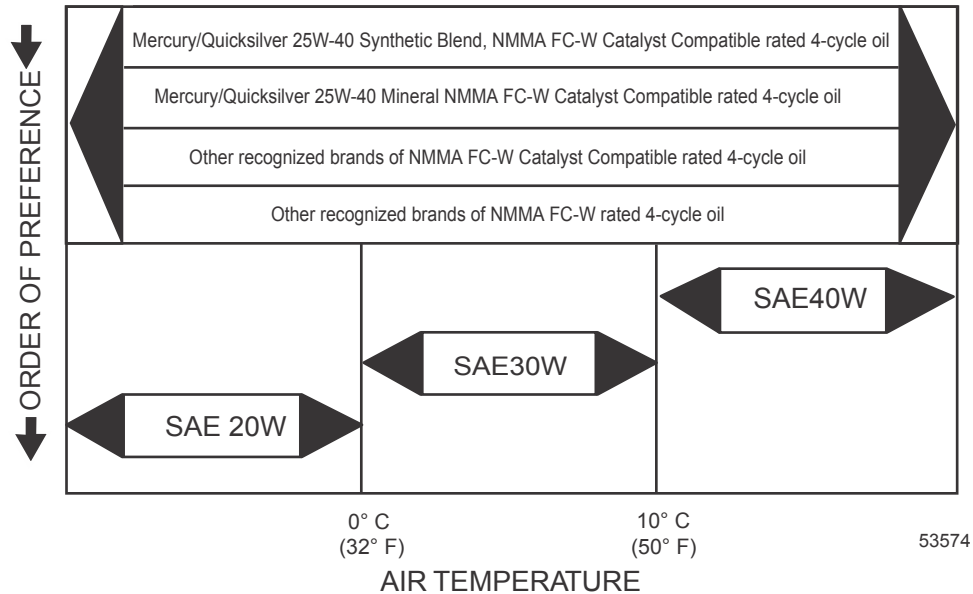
ORDER OF PREFERENCE

Mercury/Quicksilver 25W-40 Synthetic Blend, NMMA FC-W Catalyst Compatible rated 4-cycle oil

Mercury/Quicksilver 25W-40 Mineral NMMA FC-W Catalyst Compatible rated 4-cycle oil

Other recognized brands of NMMA FC-W Catalyst Compatible rated 4-cycle oil

Other recognized brands of NMMA FC-W rated 4-cycle oil

SAE40W

SAE30W

SAE 20W

0° C
(32° F)

10° C
(50° F)

53574

AIR TEMPERATURE